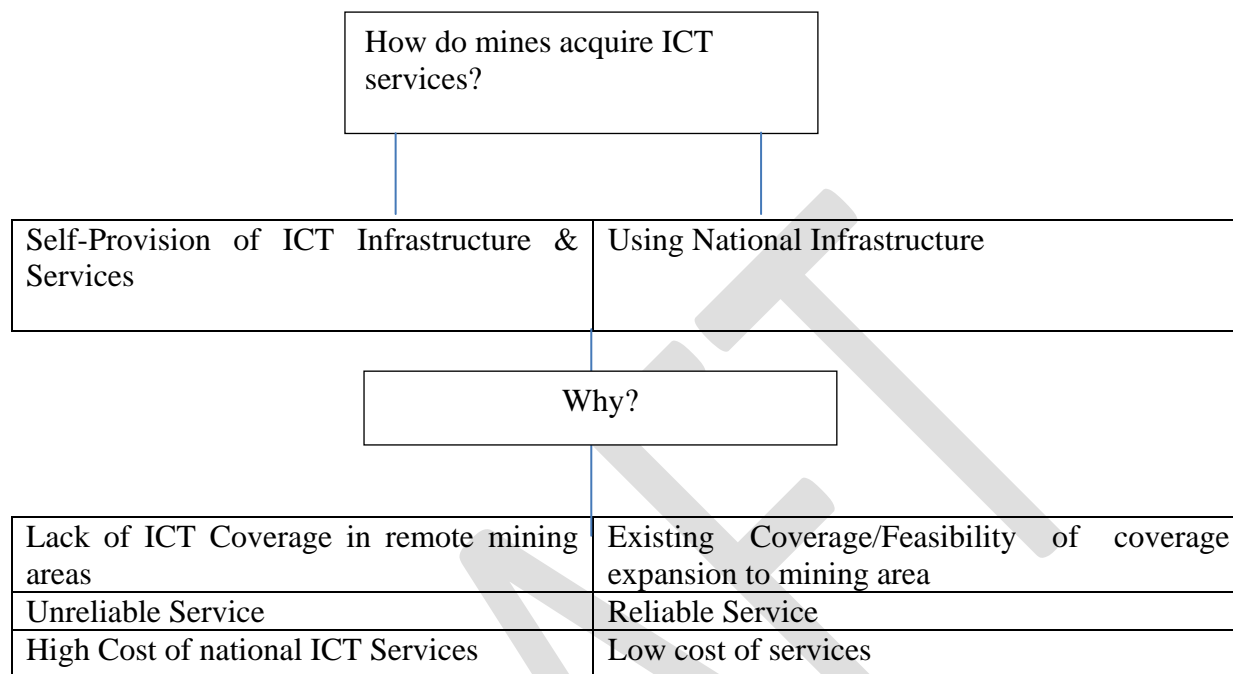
How do mines acquire ICT services?

| Self-Provision of ICT Infrastructure & Services | Using National Infrastructure |
|---|---|

Why?

| Lack of ICT Coverage in remote mining areas | Existing Coverage/Feasibility of coverage expansion to mining area |
|---|---|
| Unreliable Service | Reliable Service |
| High Cost of national ICT Services | Low cost of services |